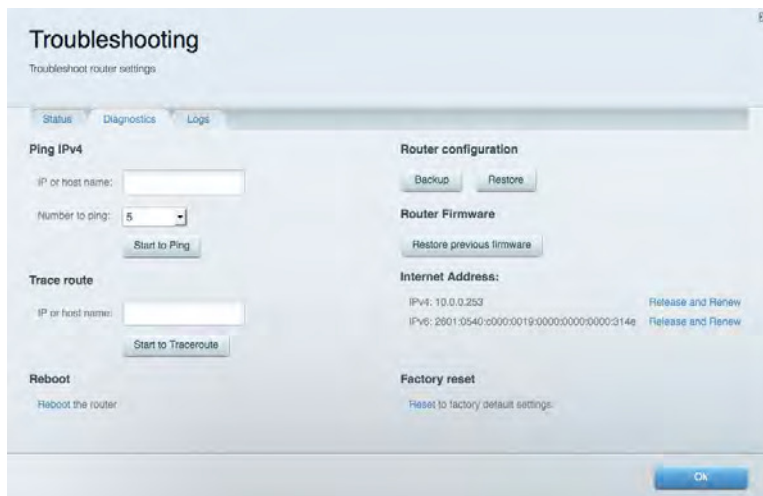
Troubleshooting

Troubleshoot router settings

Status | Diagnostics | Logs

Ping IPv4

IP or host name:

Number to ping: 5

Start to Ping

Trace route

IP or host name:

Start to Traceroute

Reboot

Reboot the router

Router configuration

Backup | Restore

Router Firmware

Restore previous firmware

Internet Address:

IPv4: 10.0.0.253 Release and Renew

IPv6: 2601:0540:c000:0019:0000:0000:0000:314e Release and Renew

Factory reset

Reset to factory default settings.

Ok